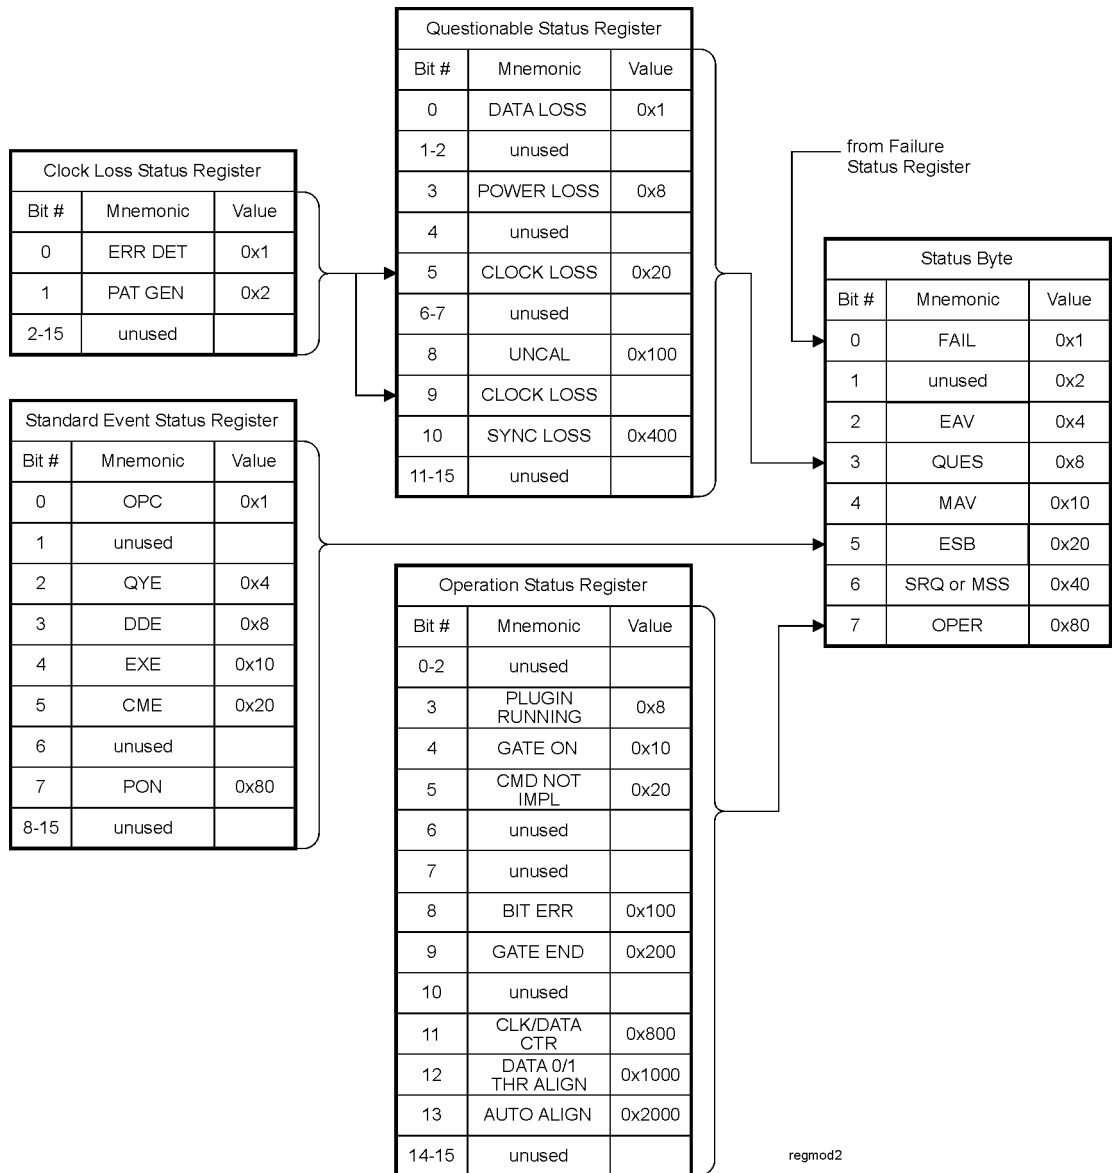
Clock Loss Status Register

| Bit # | Mnemonic | Value |
|---|---|---|
| 0 | ERR DET | 0x1 |
| 1 | PAT GEN | 0x2 |
| 2-15 | unused | |

Standard Event Status Register

| Bit # | Mnemonic | Value |
|---|---|---|
| 0 | OPC | 0x1 |
| 1 | unused | |
| 2 | QYE | 0x4 |
| 3 | DDE | 0x8 |
| 4 | EXE | 0x10 |
| 5 | CME | 0x20 |
| 6 | unused | |
| 7 | PON | 0x80 |
| 8-15 | unused | |

Questionable Status Register

| Bit # | Mnemonic | Value |
|---|---|---|
| 0 | DATA LOSS | 0x1 |
| 1-2 | unused | |
| 3 | POWER LOSS | 0x8 |
| 4 | unused | |
| 5 | CLOCK LOSS | 0x20 |
| 6-7 | unused | |
| 8 | UNCAL | 0x100 |
| 9 | CLOCK LOSS | |
| 10 | SYNC LOSS | 0x400 |
| 11-15 | unused | |

Operation Status Register

| Bit # | Mnemonic | Value |
|---|---|---|
| 0-2 | unused | |
| 3 | PLUGIN RUNNING | 0x8 |
| 4 | GATE ON | 0x10 |
| 5 | CMD NOT IMPL | 0x20 |
| 6 | unused | |
| 7 | unused | |
| 8 | BIT ERR | 0x100 |
| 9 | GATE END | 0x200 |
| 10 | unused | |
| 11 | CLK/DATA CTR | 0x800 |
| 12 | DATA 0/1 THR ALIGN | 0x1000 |
| 13 | AUTO ALIGN | 0x2000 |
| 14-15 | unused | |

from Failure Status Register

Status Byte

| Bit # | Mnemonic | Value |
|---|---|---|
| 0 | FAIL | 0x1 |
| 1 | unused | 0x2 |
| 2 | EAV | 0x4 |
| 3 | QUES | 0x8 |
| 4 | MAV | 0x10 |
| 5 | ESB | 0x20 |
| 6 | SRQ or MSS | 0x40 |
| 7 | OPER | 0x80 |

regmod2